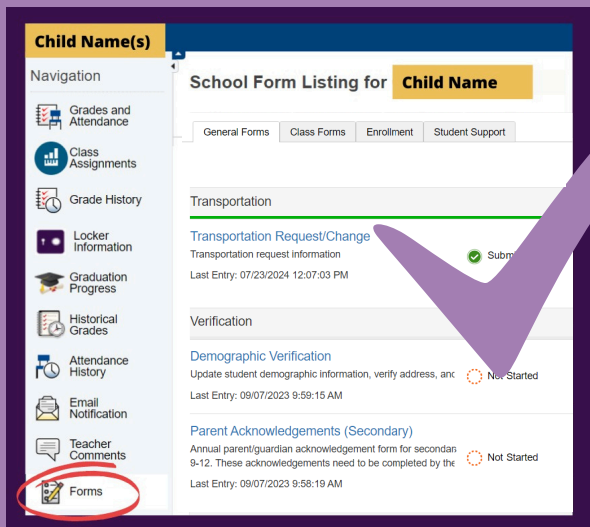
Child Name(s)

Navigation

Grades and Attendance

Class Assignments

Grade History

Locker Information

Graduation Progress

Historical Grades

Attendance History

Email Notification

Teacher Comments

Forms

School Form Listing for Child Name

General Forms | Class Forms | Enrollment | Student Support

Transportation

Transportation Request/Change
Transportation request information
Last Entry: 07/23/2024 12:07:03 PM

Subm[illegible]

Verification

Demographic Verification
Update student demographic information, verify address, anc
Last Entry: 09/07/2023 9:59:15 AM

Not Started

Parent Acknowledgements (Secondary)
Annual parent/guardian acknowledgement form for secondan 9-12. These acknowledgements need to be completed by the
Last Entry: 09/07/2023 9:58:19 AM

Not Started